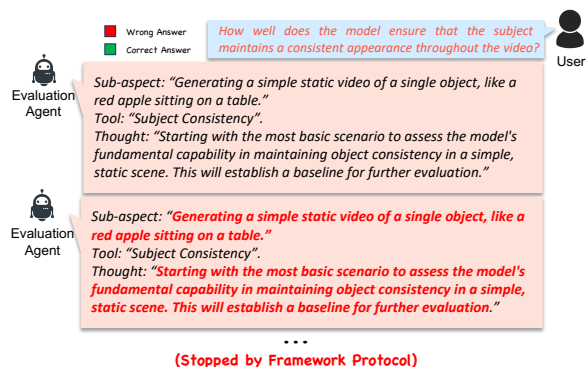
Wrong Answer
Correct Answer

How well does the model ensure that the subject maintains a consistent appearance throughout the video?

User

Evaluation Agent

Sub-aspect: “Generating a simple static video of a single object, like a red apple sitting on a table.”
Tool: “Subject Consistency”.
Thought: “Starting with the most basic scenario to assess the model's fundamental capability in maintaining object consistency in a simple, static scene. This will establish a baseline for further evaluation.”

Evaluation Agent

Sub-aspect: “Generating a simple static video of a single object, like a red apple sitting on a table.”
Tool: “Subject Consistency”.
Thought: “Starting with the most basic scenario to assess the model's fundamental capability in maintaining object consistency in a simple, static scene. This will establish a baseline for further evaluation.”

...

(Stopped by Framework Protocol)